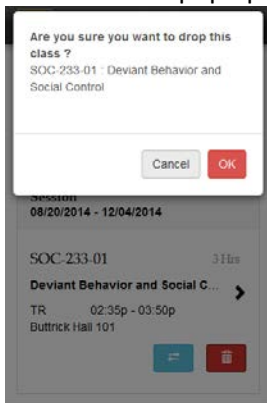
Are you sure you want to drop this class ?
SOC-233-01 : Deviant Behavior and Social Control

Cancel
OK

Session
08/20/2014 - 12/04/2014

SOC-233-01
3 Hrs
Deviant Behavior and Social C...
TR 02:35p - 03:50p
Buttrick Hall 101